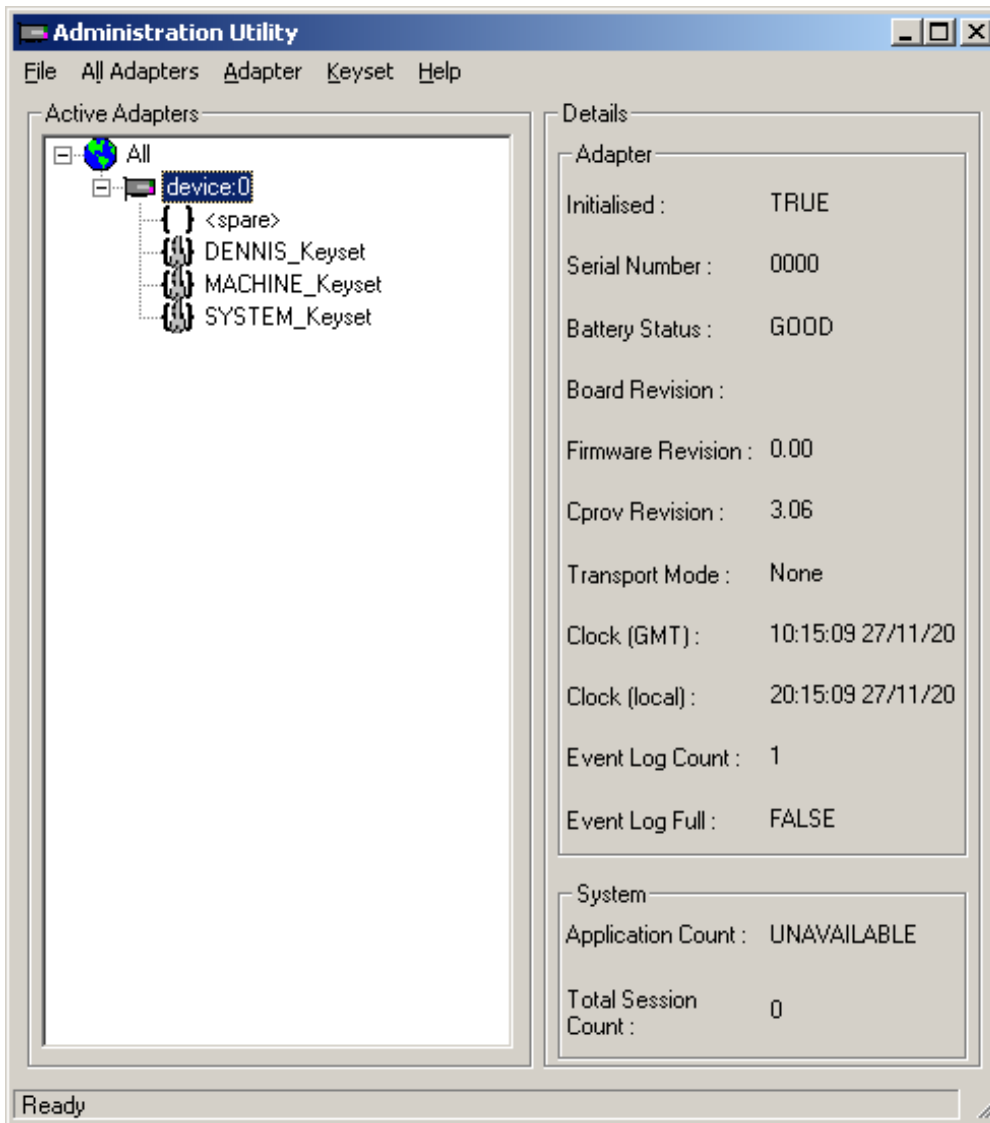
Administration Utility

File All Adapters Adapter Keyset Help

Active Adapters

All
device:0
<spare>
DENNIS_Keyset
MACHINE_Keyset
SYSTEM_Keyset

Details

Adapter

Initialised : TRUE

Serial Number : 0000

Battery Status : GOOD

Board Revision :

Firmware Revision : 0.00

Cprov Revision : 3.06

Transport Mode : None

Clock (GMT) : 10:15:09 27/11/20

Clock (local) : 20:15:09 27/11/20

Event Log Count : 1

Event Log Full : FALSE

System

Application Count : UNAVAILABLE

Total Session Count : 0

Ready